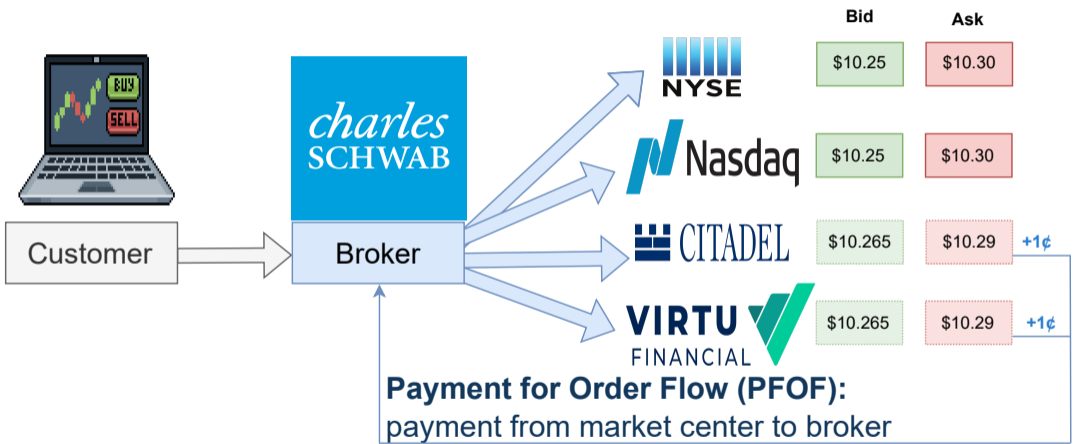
BUY
SELL
Customer
charles SCHWAB
Broker
NYSE
Nasdaq
CITADEL
VIRTU FINANCIAL

| Bid | Ask |
|---|---|
| \$10.25 | \$10.30 |
| \$10.25 | \$10.30 |
| \$10.265 | \$10.29 |
| \$10.265 | \$10.29 |

+1¢
+1¢

**Payment for Order Flow (PFOF):**
payment from market center to broker